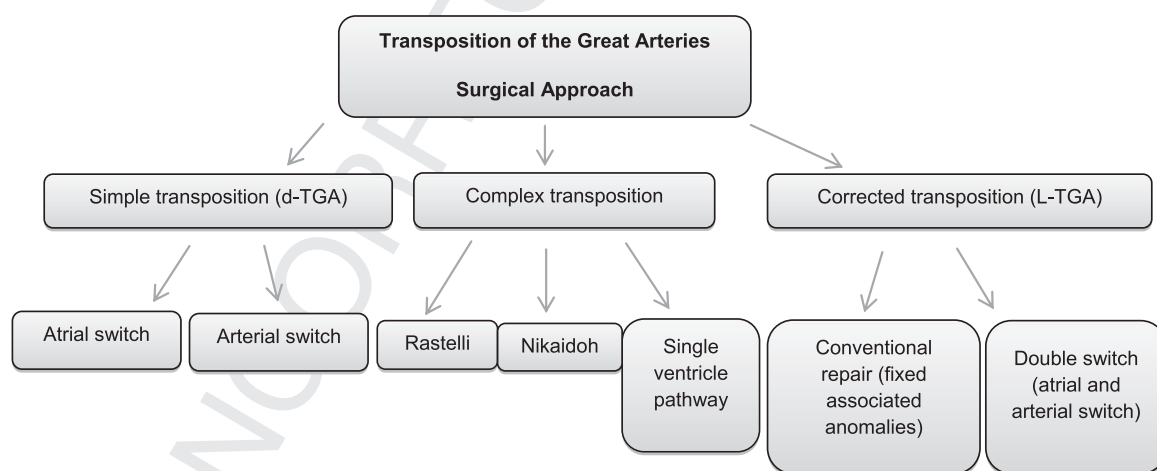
Transposition of the Great Arteries

Surgical Approach

Simple transposition (d-TGA)

Complex transposition

Corrected transposition (L-TGA)

Atrial switch

Arterial switch

Rastelli

Nikaidoh

Single ventricle pathway

Conventional repair (fixed associated anomalies)

Double switch (atrial and arterial switch)